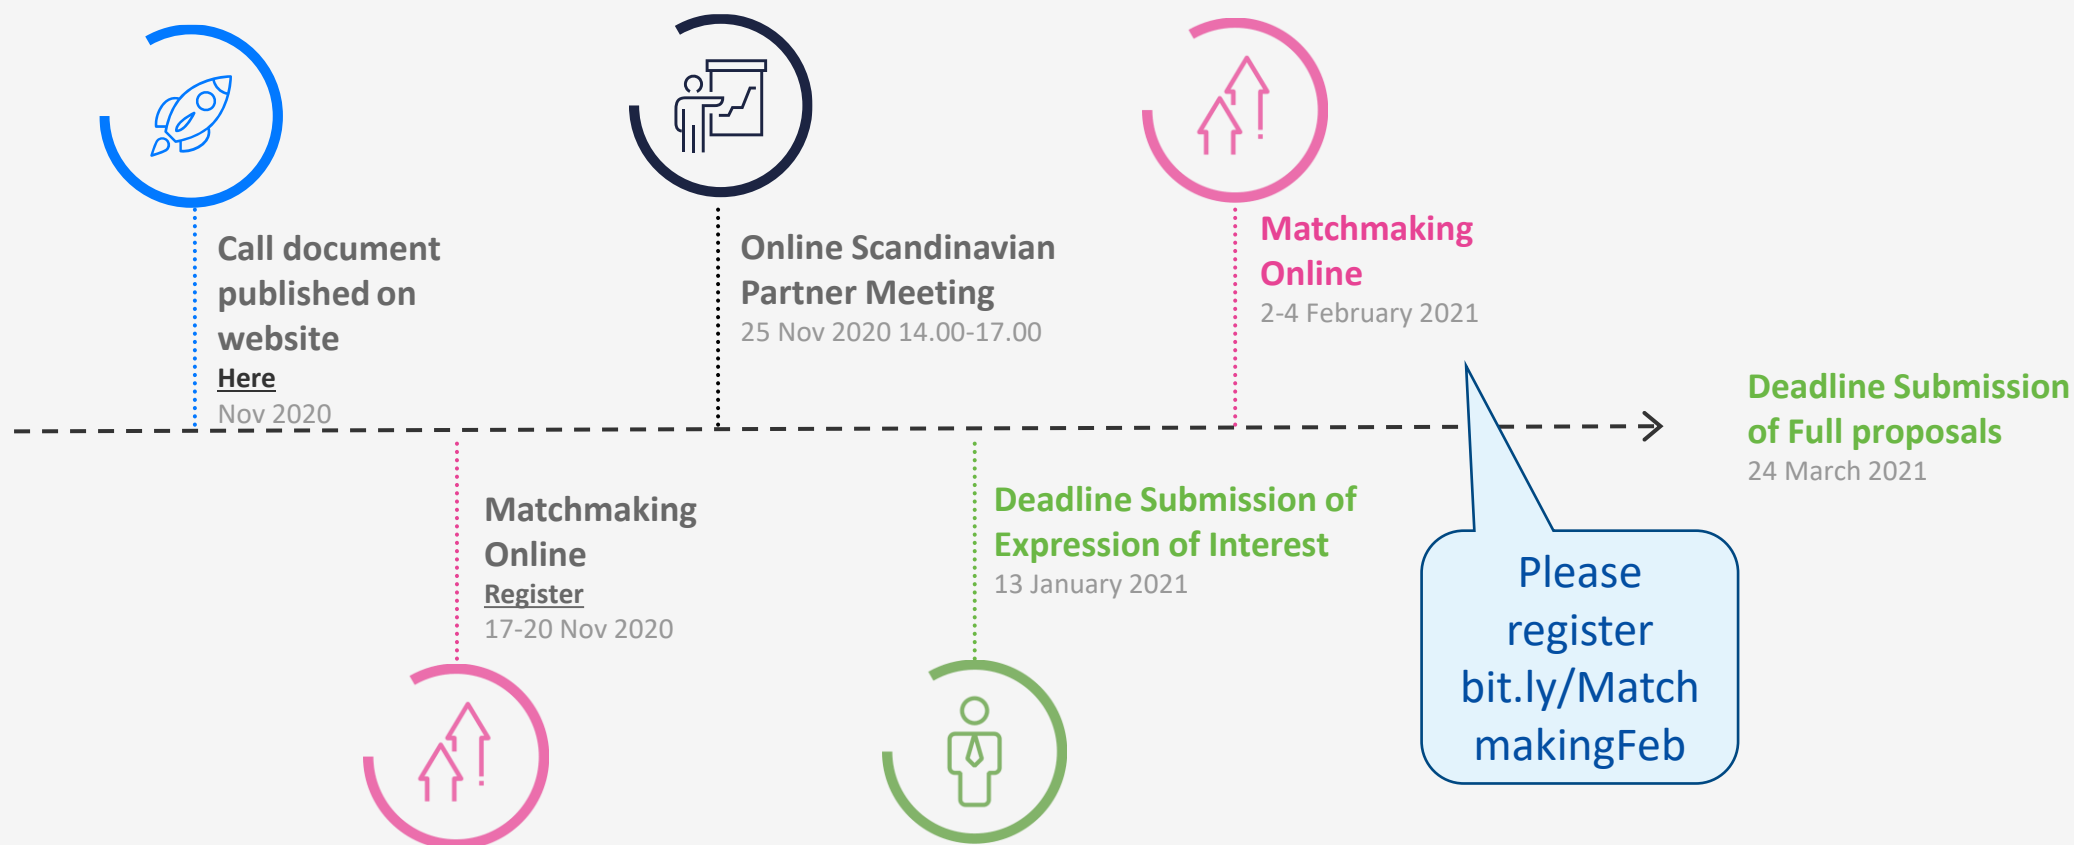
Call document published on website
Here
Nov 2020

Matchmaking Online
Register
17-20 Nov 2020

Online Scandinavian Partner Meeting
25 Nov 2020 14.00-17.00

Deadline Submission of Expression of Interest
13 January 2021

Matchmaking Online
2-4 February 2021

Please register bit.ly/MatchmakingFeb

Deadline Submission of Full proposals
24 March 2021